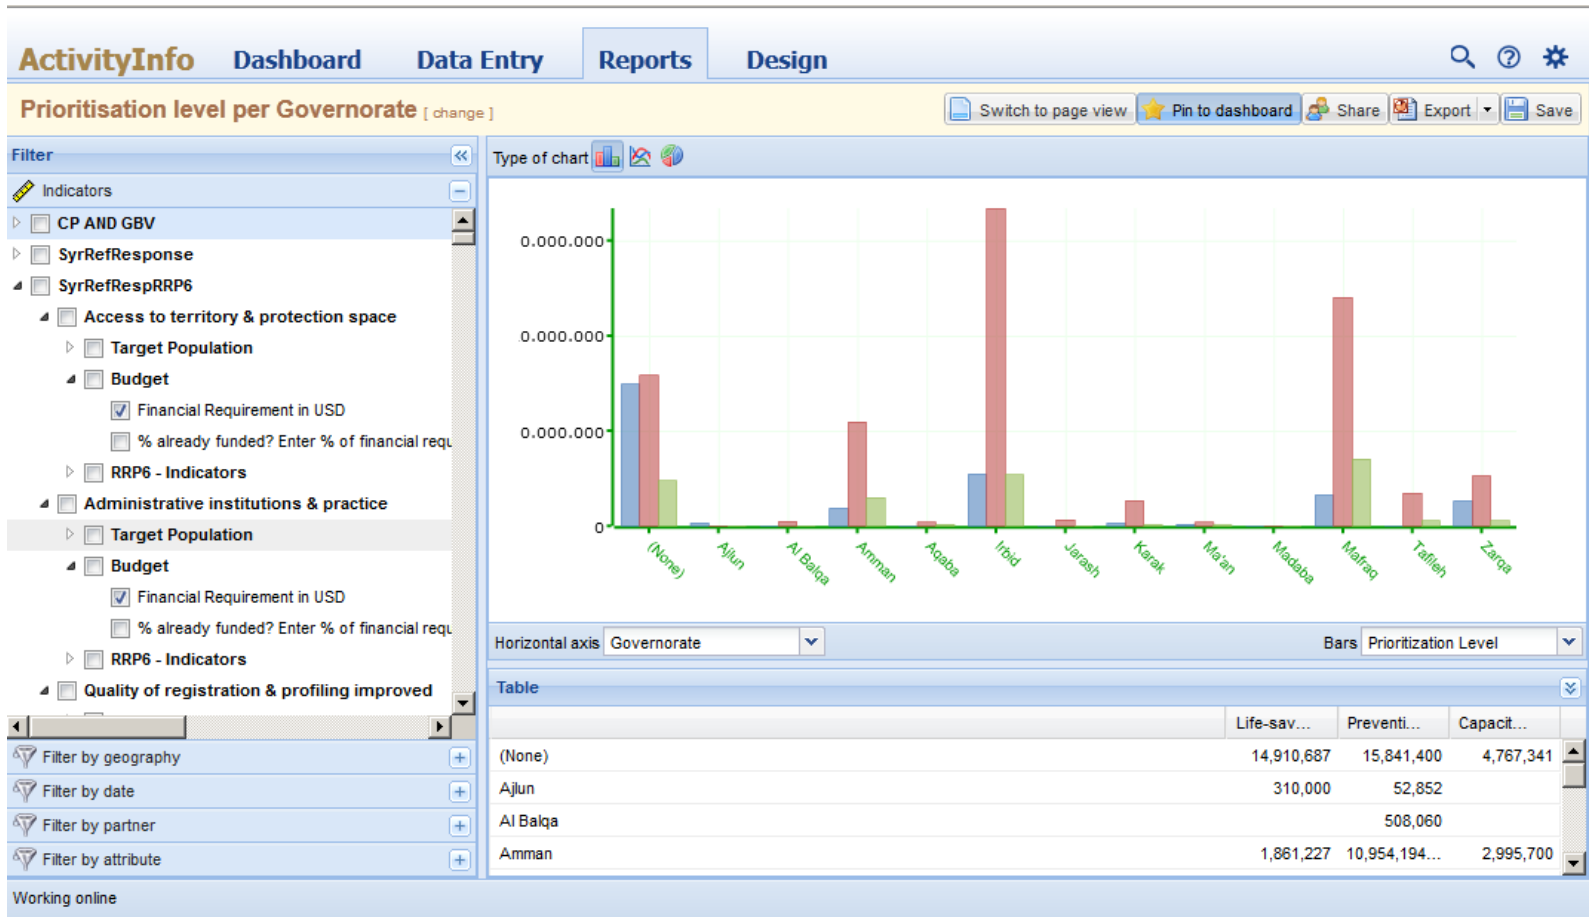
ActivityInfo Dashboard Data Entry Reports Design

Prioritisation level per Governorate [ change ]

Switch to page view Pin to dashboard Share Export Save

Filter

Indicators

CP AND GBV
SyrRefResponse
SyrRefRespRRP6
Access to territory & protection space
Target Population
Budget
Financial Requirement in USD
% already funded? Enter % of financial requ
RRP6 - Indicators
Administrative institutions & practice
Target Population
Budget
Financial Requirement in USD
% already funded? Enter % of financial requ
RRP6 - Indicators
Quality of registration & profiling improved

Filter by geography
Filter by date
Filter by partner
Filter by attribute

Type of chart

0.000.000
0.000.000
0.000.000
0

(None) Ajlun Al Balqa Amman Aqaba Irbid Jarash Karak Ma'an Madaba Mafraq Tafileh Zarqa

Horizontal axis Governorate
Bars Prioritization Level

Table

| | Life-sav... | Preventi... | Capacit... |
|---|---|---|---|
| (None) | 14,910,687 | 15,841,400 | 4,767,341 |
| Ajlun | 310,000 | 52,852 | |
| Al Balqa | | 508,060 | |
| Amman | 1,861,227 | 10,954,194... | 2,995,700 |

Working online